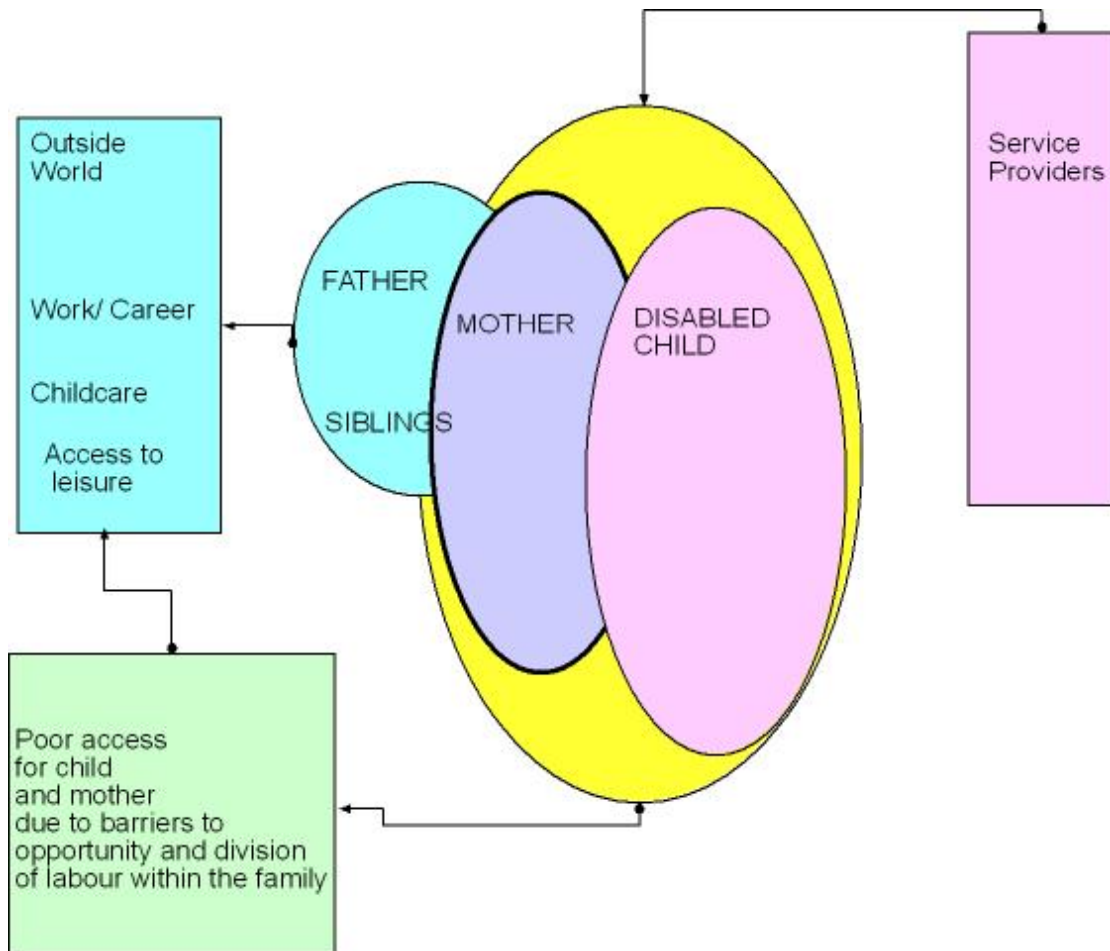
Outside World

Work/ Career

Childcare

Access to leisure

FATHER

SIBLINGS

MOTHER

DISABLED CHILD

Service Providers

Poor access for child and mother due to barriers to opportunity and division of labour within the family